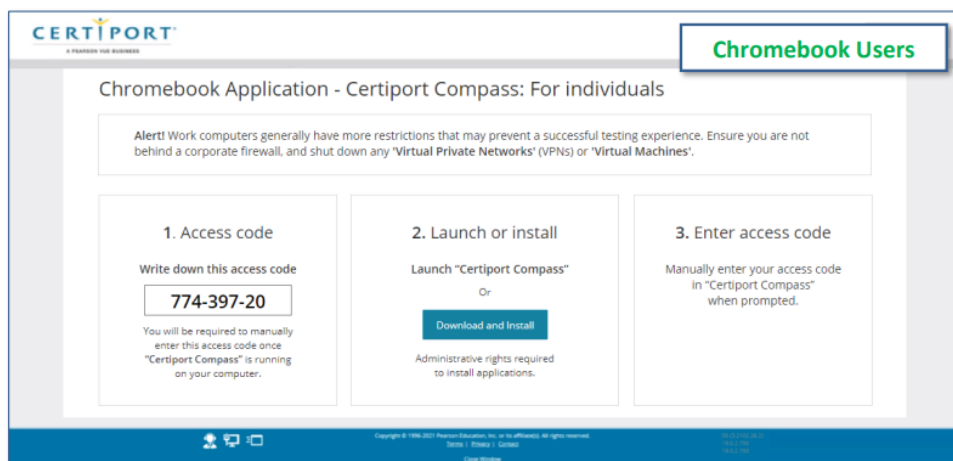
CERTIPORT
A PEARSON VUE BUSINESS

Chromebook Users

Chromebook Application - Certiport Compass: For individuals

Alert! Work computers generally have more restrictions that may prevent a successful testing experience. Ensure you are not behind a corporate firewall, and shut down any 'Virtual Private Networks' (VPNs) or 'Virtual Machines'.

1. Access code

Write down this access code

774-397-20

You will be required to manually enter this access code once "Certiport Compass" is running on your computer.

2. Launch or install

Launch "Certiport Compass"

Or

Download and Install

Administrative rights required to install applications.

3. Enter access code

Manually enter your access code in "Certiport Compass" when prompted.

Copyright © 1996-2021 Pearson Education, Inc. or its affiliate(s). All rights reserved.
Terms | Privacy | Contact
Close Window

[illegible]